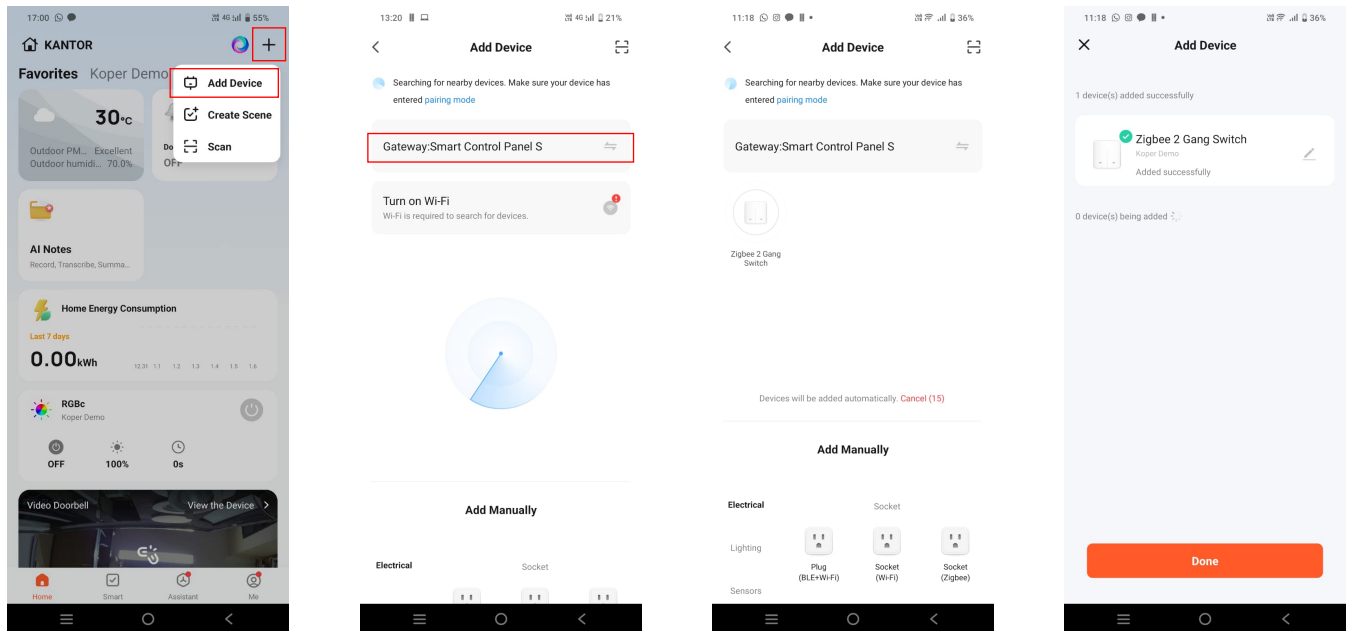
17:00 55%

KANTOR

Favorites Koper Demo

30°C

Outdoor PM... Excellent
Outdoor humidi... 70.0%

Do
OFF

Add Device
Create Scene
Scan

AI Notes
Record, Transcribe, Summa...

Home Energy Consumption
Last 7 days
0.00kWh
12.31 1.1 1.2 1.3 1.4 1.5 1.6

RGBc
Koper Demo
OFF 100% 0s

Video Doorbell View the Device >

Home Smart Assistant Me

13:20 21%

Add Device

Searching for nearby devices. Make sure your device has entered pairing mode

Gateway:Smart Control Panel S

Turn on Wi-Fi
Wi-Fi is required to search for devices.

Add Manually

Electrical Socket

11:18 36%

Add Device

Searching for nearby devices. Make sure your device has entered pairing mode

Gateway:Smart Control Panel S

Zigbee 2 Gang Switch

Devices will be added automatically. Cancel (15)

Add Manually

Electrical Socket
Lighting
Sensors

Plug (BLE+Wi-Fi)
Socket (Wi-Fi)
Socket (Zigbee)

11:18 36%

Add Device

1 device(s) added successfully

Zigbee 2 Gang Switch
Koper Demo
Added successfully

0 device(s) being added

Done